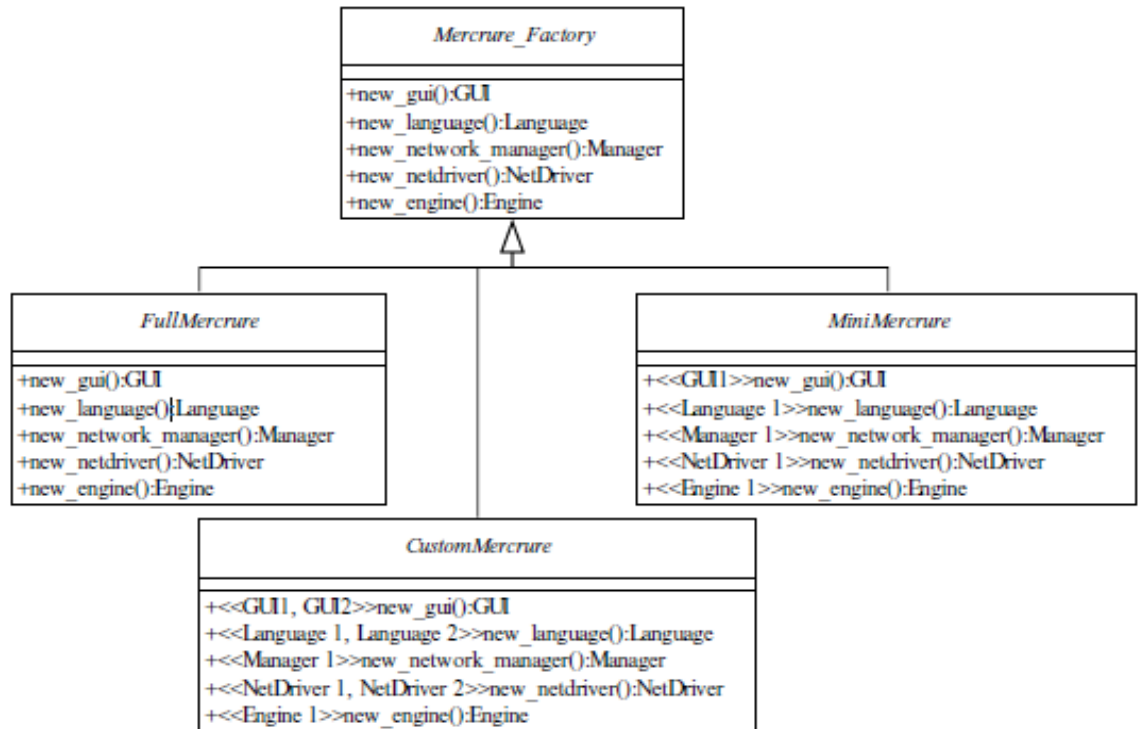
Mercrure_Factory

+new_gui():GUI
+new_language():Language
+new_network_manager():Manager
+new_netdriver():NetDriver
+new_engine():Engine

FullMercrure

+new_gui():GUI
+new_language():Language
+new_network_manager():Manager
+new_netdriver():NetDriver
+new_engine():Engine

MiniMercrure

+<<GUI1>>new_gui():GUI
+<<Language 1>>new_language():Language
+<<Manager 1>>new_network_manager():Manager
+<<NetDriver 1>>new_netdriver():NetDriver
+<<Engine 1>>new_engine():Engine

CustomMercrure

+<<GUI1, GUI2>>new_gui():GUI
+<<Language 1, Language 2>>new_language():Language
+<<Manager 1>>new_network_manager():Manager
+<<NetDriver 1, NetDriver 2>>new_netdriver():NetDriver
+<<Engine 1>>new_engine():Engine